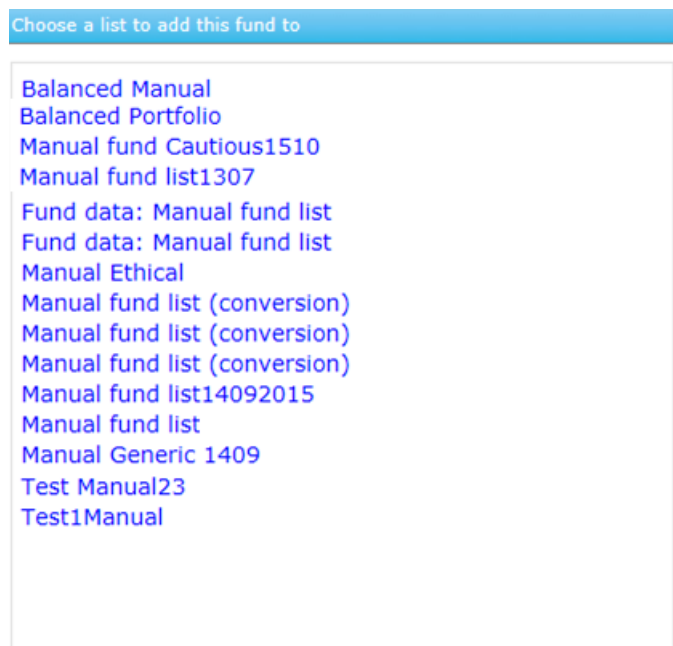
Choose a list to add this fund to

Balanced Manual
Balanced Portfolio
Manual fund Cautious1510
Manual fund list1307
Fund data: Manual fund list
Fund data: Manual fund list
Manual Ethical
Manual fund list (conversion)
Manual fund list (conversion)
Manual fund list (conversion)
Manual fund list14092015
Manual fund list
Manual Generic 1409
Test Manual23
Test1Manual